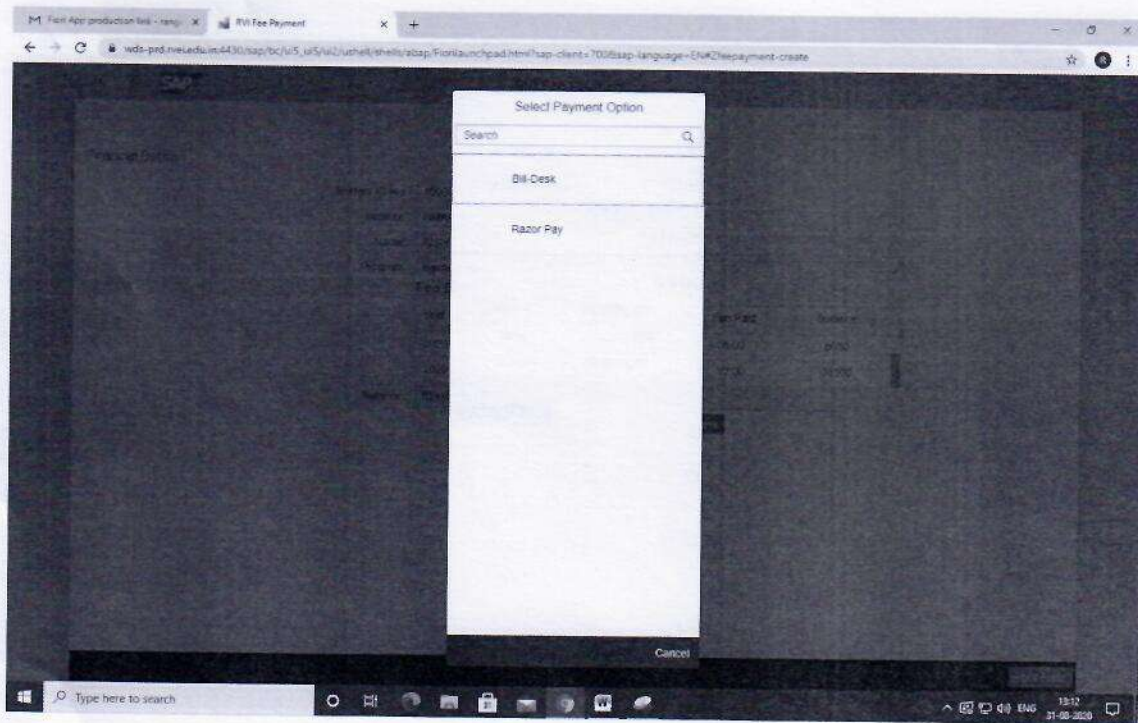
M Fiori App production link - rang: ×
RVI Fee Payment ×
+
wds-prd.rvei.edu.in:4430/sap/bc/ui5_ui5/ui2/ushell/shells/abap/Fiorilaunchpad.html?sap-client=700&sap-language=EN#ZfeepaymentZ-create

SAP

Financial Details

Select Payment Option

Search

Bill-Desk

Razor Pay

Fee Paid

Cancel

Type here to search

ENG
13:12
31-08-2020